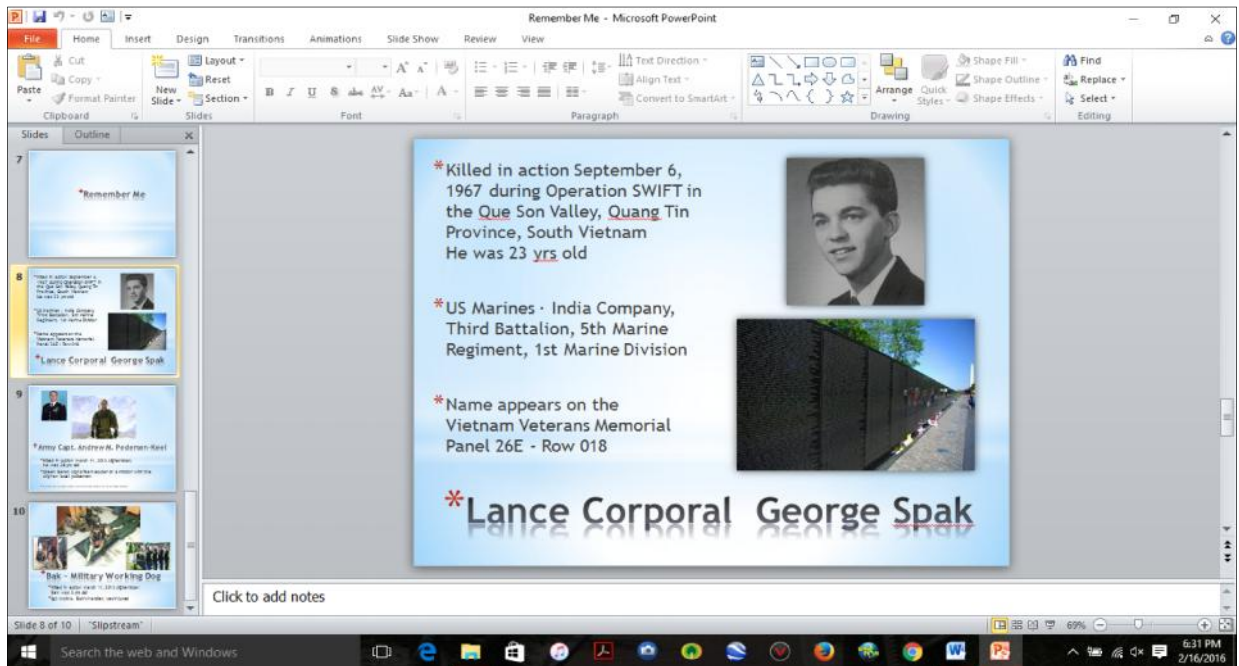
Remember Me - Microsoft PowerPoint

File Home Insert Design Transitions Animations Slide Show Review View

Paste Cut Copy Format Painter Clipboard
New Slide Layout Reset Section Slides
Font
Text Direction Align Text Convert to SmartArt Paragraph
Arrange Quick Styles Shape Fill Shape Outline Shape Effects Drawing
Find Replace Select Editing

Slides Outline

7
*Remember Me

8
*Lance Corporal George Spak

9
*Army Capt. Andrew M. Pedersen-Keel

10
*Bak - Military Working Dog

*Killed in action September 6, 1967 during Operation SWIFT in the Que Son Valley, Quang Tin Province, South Vietnam
He was 23 yrs old

*US Marines - India Company, Third Battalion, 5th Marine Regiment, 1st Marine Division

*Name appears on the Vietnam Veterans Memorial Panel 26E - Row 018

*Lance Corporal George Spak

Click to add notes

Slide 8 of 10 "Slipstream" 69%

Search the web and Windows

6:31 PM
2/16/2016